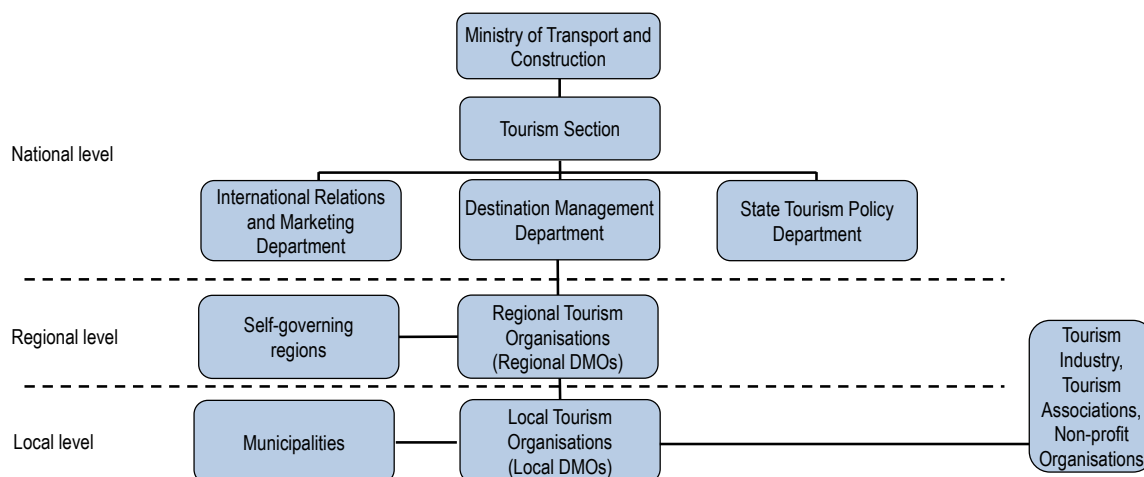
Ministry of Transport and Construction

Tourism Section

National level

International Relations and Marketing Department

Destination Management Department

State Tourism Policy Department

Regional level

Self-governing regions

Regional Tourism Organisations (Regional DMOs)

Tourism Industry, Tourism Associations, Non-profit Organisations

Local level

Municipalities

Local Tourism Organisations (Local DMOs)